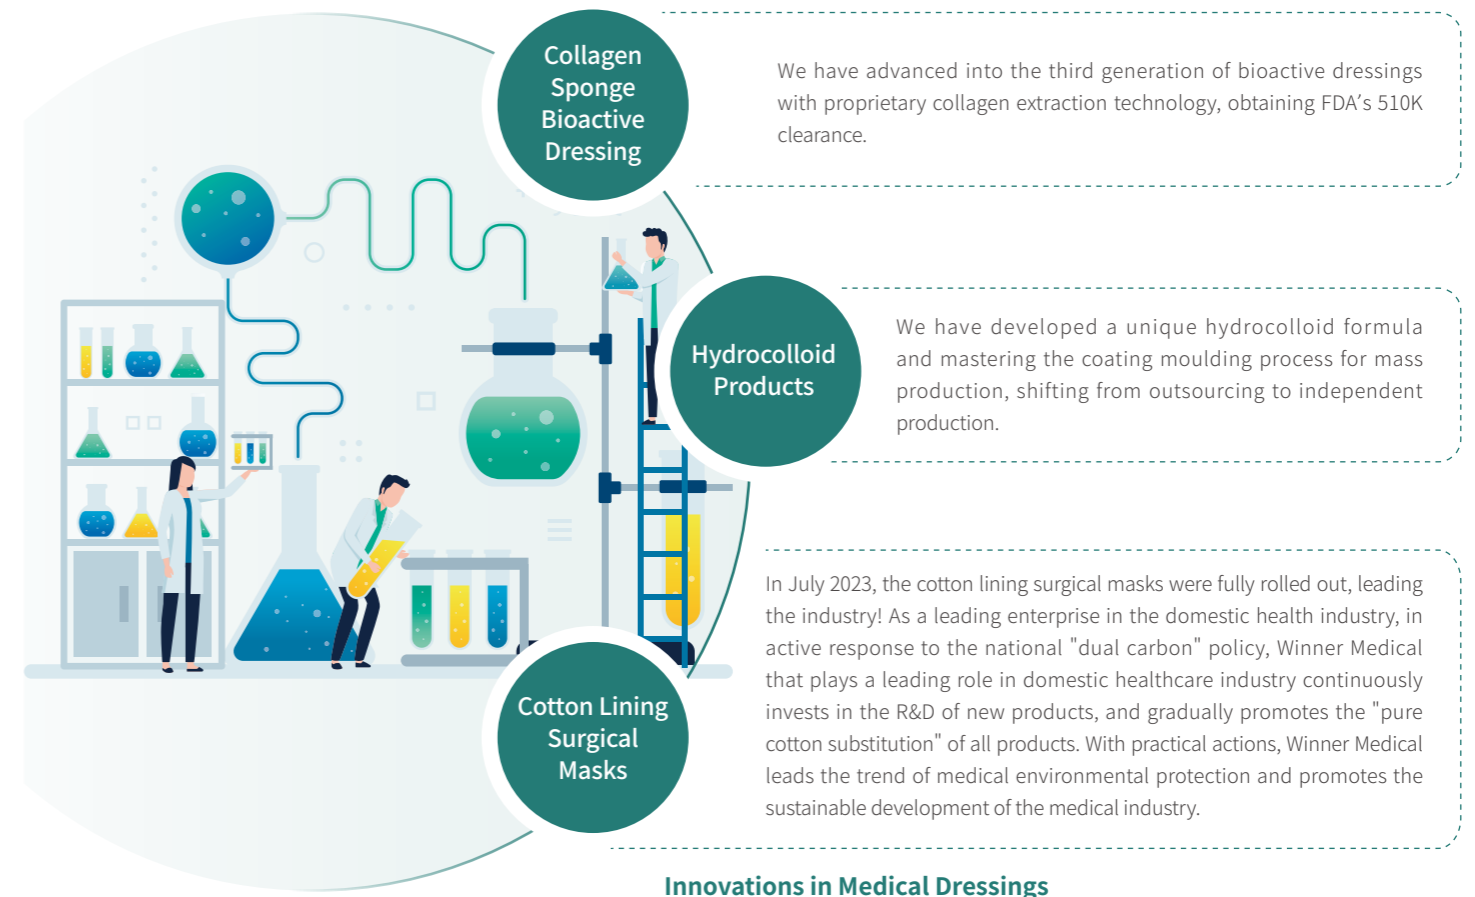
Collagen Sponge Bioactive Dressing

We have advanced into the third generation of bioactive dressings with proprietary collagen extraction technology, obtaining FDA's 510K clearance.

Hydrocolloid Products

We have developed a unique hydrocolloid formula and mastering the coating moulding process for mass production, shifting from outsourcing to independent production.

Cotton Lining Surgical Masks

In July 2023, the cotton lining surgical masks were fully rolled out, leading the industry! As a leading enterprise in the domestic health industry, in active response to the national "dual carbon" policy, Winner Medical that plays a leading role in domestic healthcare industry continuously invests in the R&D of new products, and gradually promotes the "pure cotton substitution" of all products. With practical actions, Winner Medical leads the trend of medical environmental protection and promotes the sustainable development of the medical industry.

Innovations in Medical Dressings